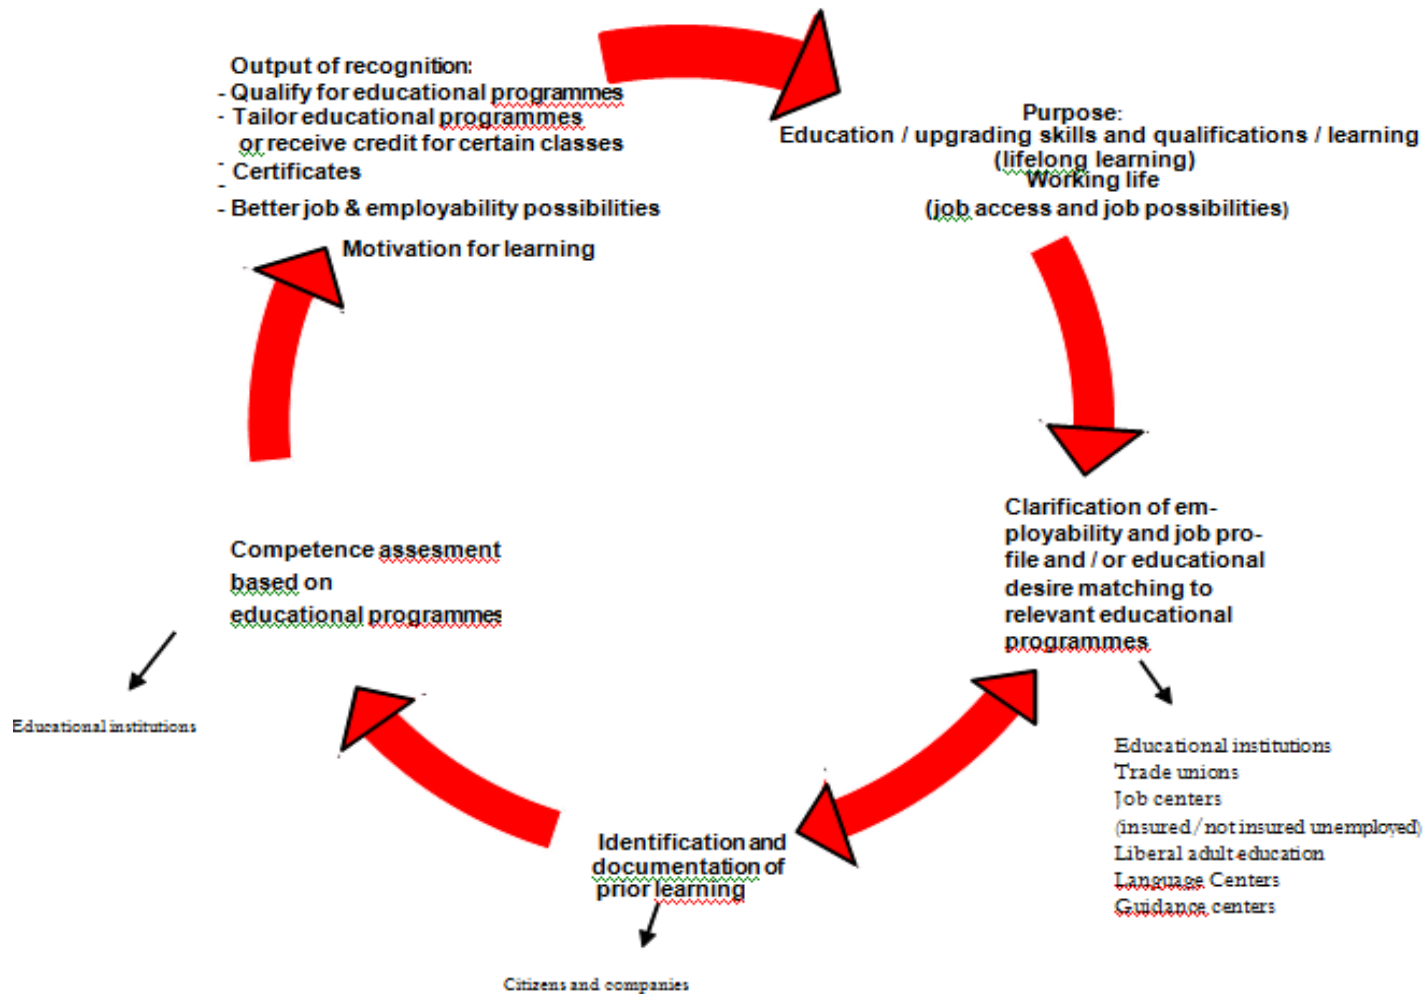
Output of recognition:
- Qualify for educational programmes
- Tailor educational programmes or receive credit for certain classes
- Certificates
- Better job & employability possibilities

Motivation for learning

Purpose:
Education / upgrading skills and qualifications / learning (lifelong learning)
Working life
(job access and job possibilities)

Clarification of employability and job profile and / or educational desire matching to relevant educational programmes

Educational institutions
Trade unions
Job centers
(insured / not insured unemployed)
Liberal adult education
Language Centers
Guidance centers

Identification and documentation of prior learning

Citizens and companies

Competence assesment based on educational programmes

Educational institutions